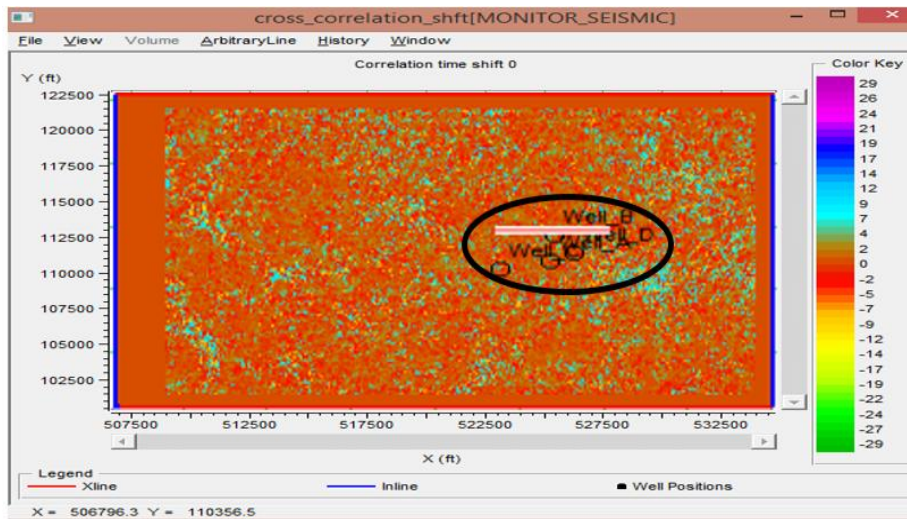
cross_correlation_shft[MONITOR_SEISMIC]

File View Volume ArbitraryLine History Window

Correlation time shift 0

Y (ft)

122500
120000
117500
115000
112500
110000
107500
105000
102500

Well_B
Well_C
Well_D
Well_A

507500 512500 517500 522500 527500 532500

X (ft)

Color Key
29
26
24
21
19
17
14
12
9
7
4
2
0
-2
-5
-7
-9
-12
-14
-17
-19
-22
-24
-27
-29

Legend
Xline
Inline
Well Positions

X = 506796.3 Y = 110356.5